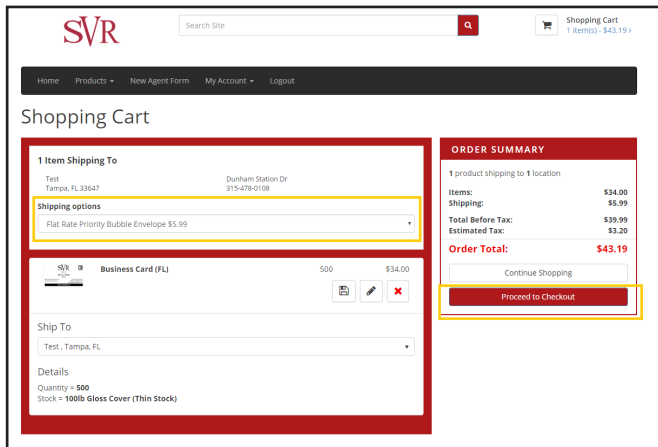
SVR

Search Site

Shopping Cart
1 item(s) - $43.19 ›

Home Products ▾ New Agent Form My Account ▾ Logout

Shopping Cart

1 Item Shipping To

Test
Tampa, FL 33647

Dunham Station Dr
315-478-0108

Shipping options

Flat Rate Priority Bubble Envelope $5.99

SVR

Business Card (FL) 500 $34.00

Ship To

Test , Tampa, FL

Details

Quantity = 500
Stock = 100lb Gloss Cover (Thin Stock)

ORDER SUMMARY

1 product shipping to 1 location

| | |
|---|---|
| Items: | $34.00 |
| Shipping: | $5.99 |
| Total Before Tax: | $39.99 |
| Estimated Tax: | $3.20 |
| Order Total: | $43.19 |

Continue Shopping

Proceed to Checkout